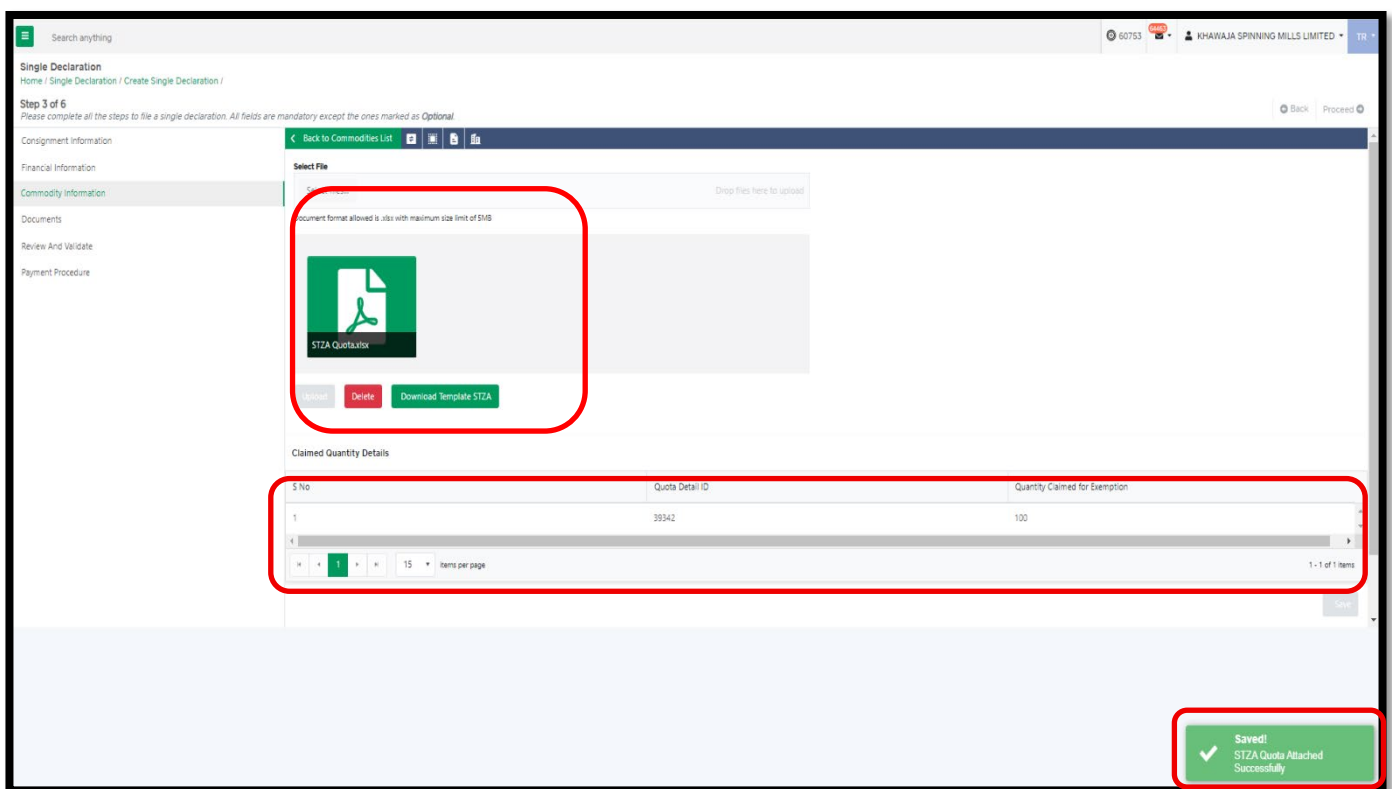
Search anything

60753 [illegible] KHAWAJA SPINNING MILLS LIMITED TR

Single Declaration
Home / Single Declaration / Create Single Declaration /

Step 3 of 6
Please complete all the steps to file a single declaration. All fields are mandatory except the ones marked as Optional.

Back Proceed

Consignment Information
Financial Information
Commodity Information
Documents
Review And Validate
Payment Procedure

Back to Commodities List

Select File

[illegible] Drop files here to upload

Document format allowed is .xlsx with maximum size limit of 5MB

STZA Quota.xlsx

Upload Delete Download Template STZA

Claimed Quantity Details

| S No | Quota Detail ID | Quantity Claimed for Exemption |
|---|---|---|
| 1 | 39342 | 100 |

1 15 items per page 1 - 1 of 1 items

Save

Saved!
STZA Quota Attached Successfully